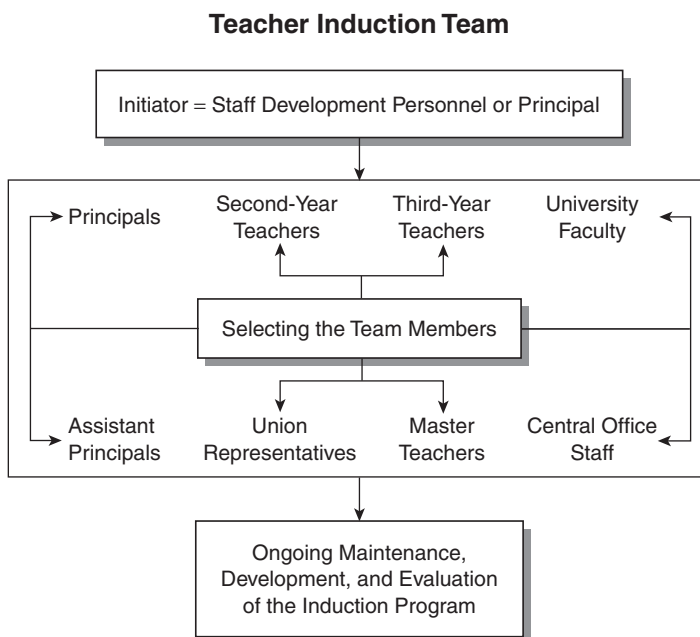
Teacher Induction Team

Initiator = Staff Development Personnel or Principal

Principals

Second-Year Teachers

Third-Year Teachers

University Faculty

Selecting the Team Members

Assistant Principals

Union Representatives

Master Teachers

Central Office Staff

Ongoing Maintenance, Development, and Evaluation of the Induction Program